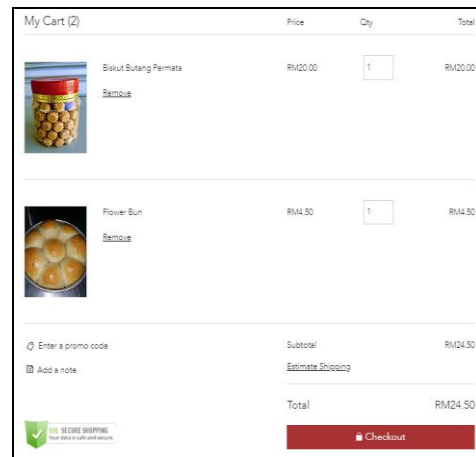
My Cart (2)

| | Price | Qty | Total |
|---|---|---|---|
| Biskut Butang Permata Remove | RM20.00 | 1 | RM20.00 |
| Flower Bun Remove | RM4.50 | 1 | RM4.50 |

Enter a promo code

Add a note

Subtotal RM24.50

Estimate Shipping

Total RM24.50

SSL SECURE SHOPPING Your data is safe and secure.

Checkout